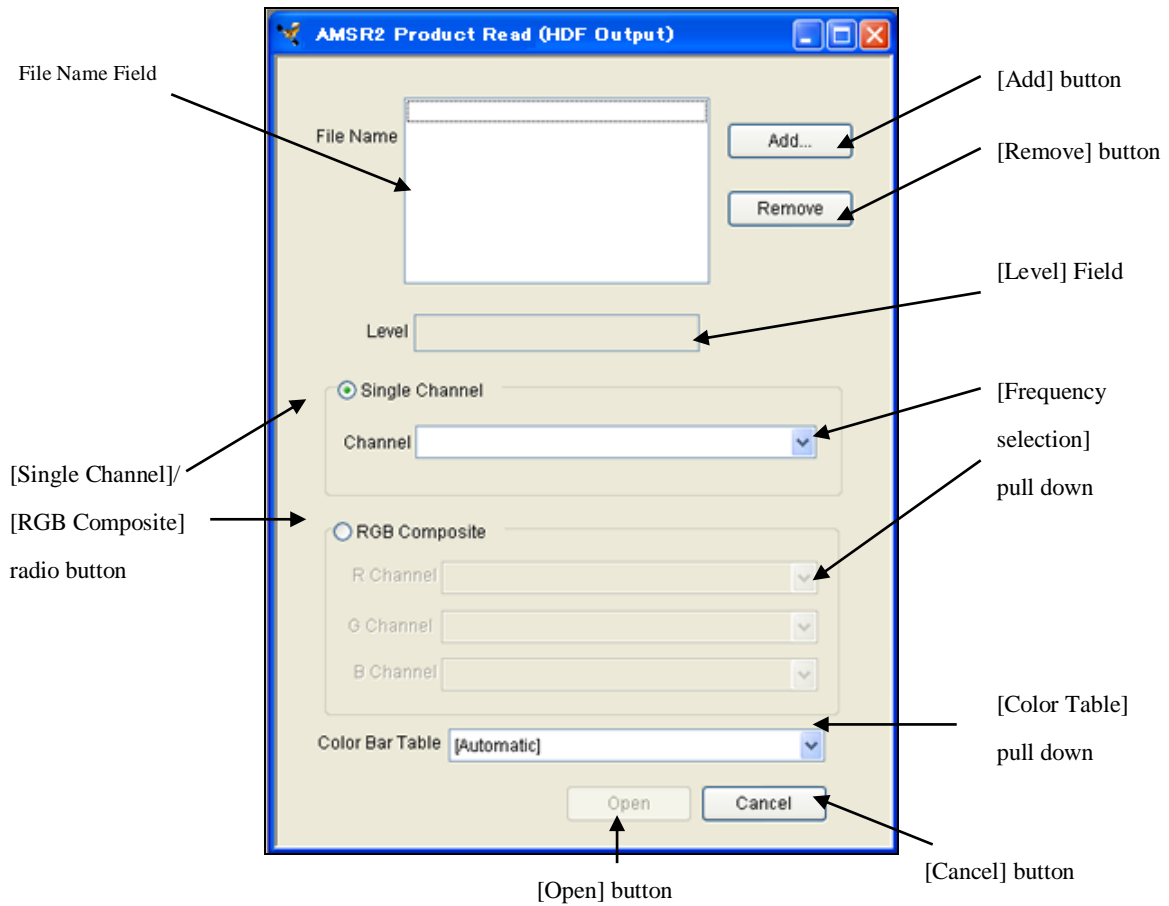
AMSR2 Product Read (HDF Output)

File Name Field

[Add] button

[Remove] button

File Name

Add...

Remove

[Level] Field

Level

Single Channel

Channel

[Frequency selection] pull down

[Single Channel]/ [RGB Composite] radio button

RGB Composite

R Channel

G Channel

B Channel

[Color Table] pull down

Color Bar Table [Automatic]

Open

Cancel

[Cancel] button

[Open] button